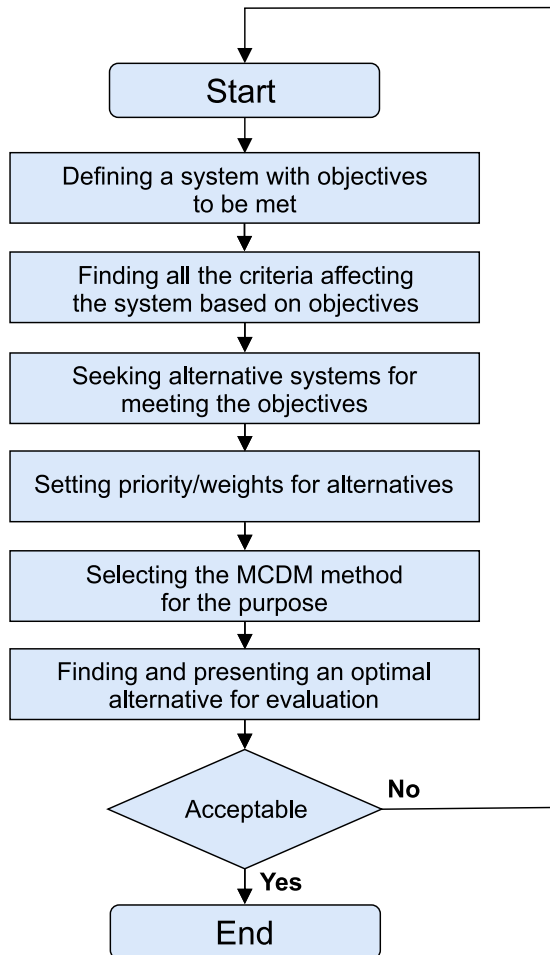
Start

Defining a system with objectives to be met

Finding all the criteria affecting the system based on objectives

Seeking alternative systems for meeting the objectives

Setting priority/weights for alternatives

Selecting the MCDM method for the purpose

Finding and presenting an optimal alternative for evaluation

Acceptable

No

Yes

End